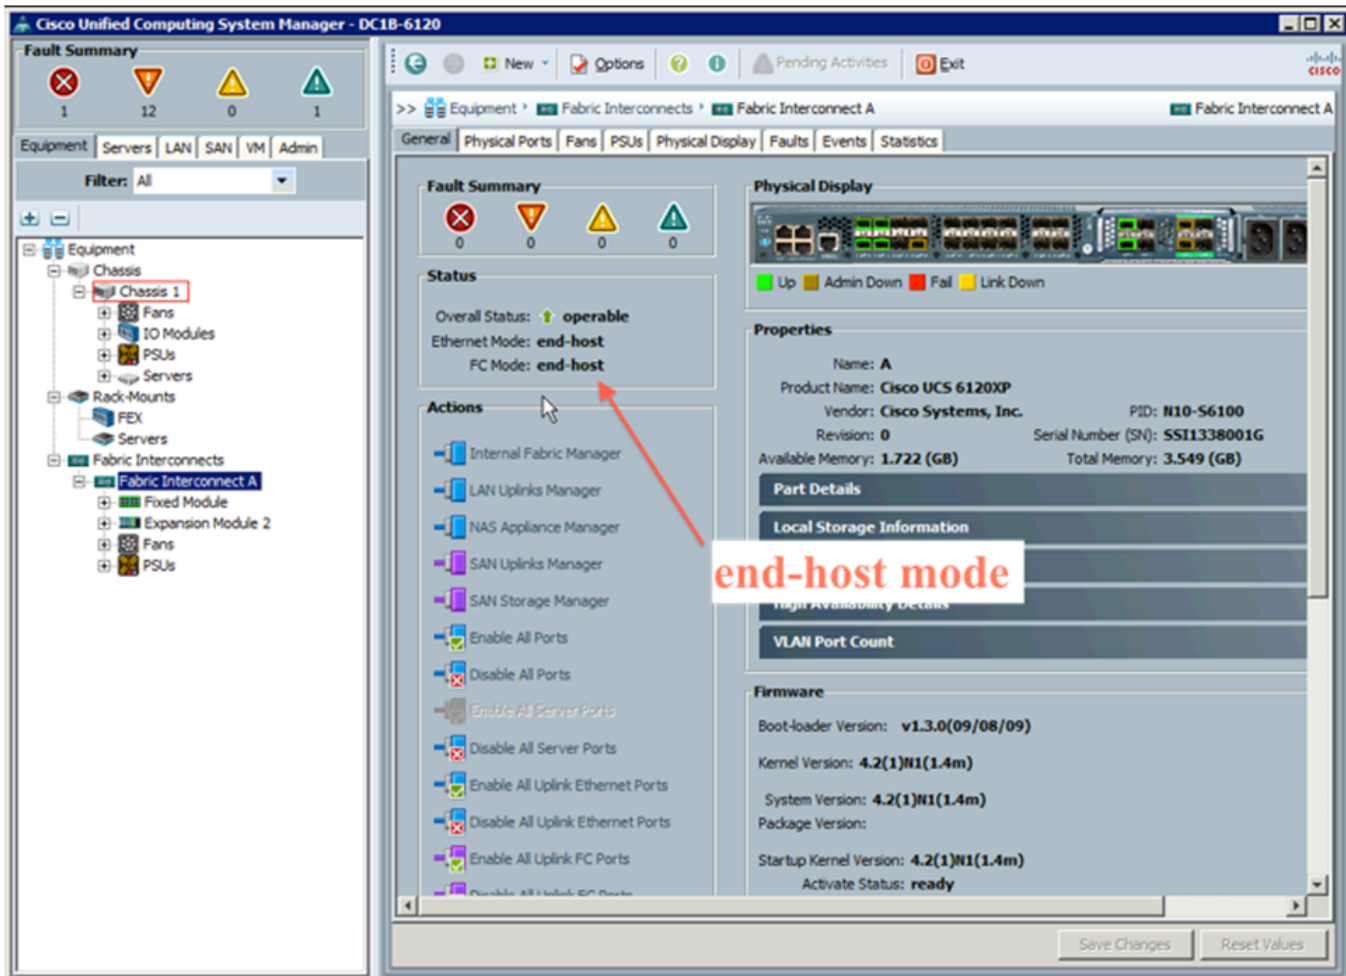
Cisco Unified Computing System Manager - DC1B-6120

Fault Summary
1 12 0 1

Equipment | Servers | LAN | SAN | VM | Admin

Filter: All

Equipment
Chassis
Chassis 1
Fans
IO Modules
PSUs
Servers
Rack-Mounts
FEX
Servers
Fabric Interconnects
Fabric Interconnect A
Fixed Module
Expansion Module 2
Fans
PSUs

New | Options | Pending Activities | Exit

>> Equipment > Fabric Interconnects > Fabric Interconnect A
Fabric Interconnect A

General | Physical Ports | Fans | PSUs | Physical Display | Faults | Events | Statistics

Fault Summary
0 0 0 0

Status
Overall Status: operable
Ethernet Mode: end-host
FC Mode: end-host

Actions
Internal Fabric Manager
LAN Uplinks Manager
NAS Appliance Manager
SAN Uplinks Manager
SAN Storage Manager
Enable All Ports
Disable All Ports
Enable All Server Ports
Disable All Server Ports
Enable All Uplink Ethernet Ports
Disable All Uplink Ethernet Ports
Enable All Uplink FC Ports
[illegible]

Physical Display
Up Admin Down Fail Link Down

Properties
Name: A
Product Name: Cisco UCS 6120XP
Vendor: Cisco Systems, Inc.
PID: N10-S6100
Revision: 0
Serial Number (SN): SSI1338001G
Available Memory: 1.722 (GB)
Total Memory: 3.549 (GB)

Part Details
Local Storage Information
end-host mode
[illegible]
VLAN Port Count

Firmware
Boot-loader Version: v1.3.0(09/08/09)
Kernel Version: 4.2(1)N1(1.4m)
System Version: 4.2(1)N1(1.4m)
Package Version:
Startup Kernel Version: 4.2(1)N1(1.4m)
Activate Status: ready

Save Changes | Reset Values